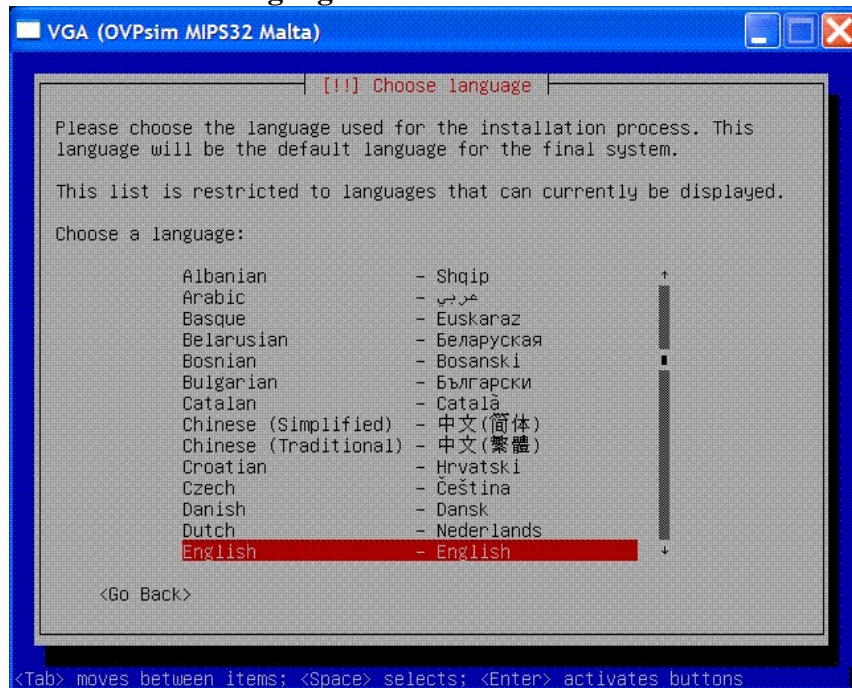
VGA (OVPsim MIPS32 Malta)

[!!] Choose language

Please choose the language used for the installation process. This language will be the default language for the final system.

This list is restricted to languages that can currently be displayed.

Choose a language:

Albanian - Shqip
Arabic - عربي
Basque - Euskaraz
Belarusian - Беларуская
Bosnian - Bosanski
Bulgarian - Български
Catalan - Català
Chinese (Simplified) - 中文(简体)
Chinese (Traditional) - 中文(繁體)
Croatian - Hrvatski
Czech - Čeština
Danish - Dansk
Dutch - Nederlands
English - English

<Go Back>

<Tab> moves between items; <Space> selects; <Enter> activates buttons